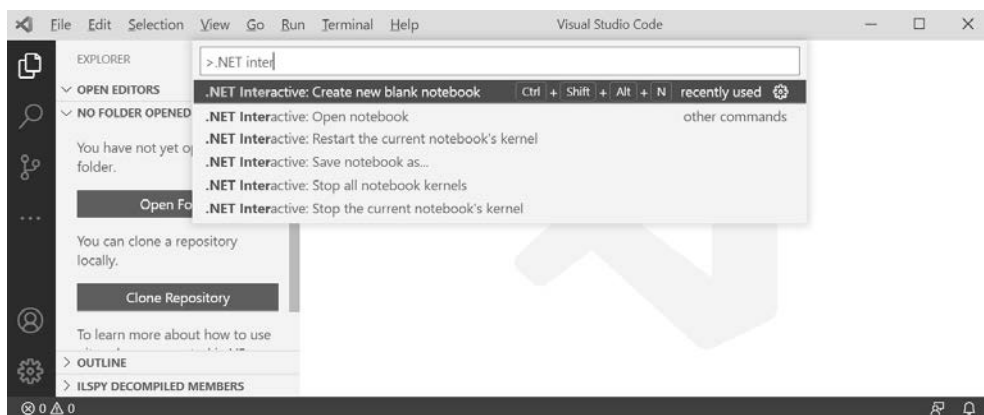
File Edit Selection View Go Run Terminal Help

Visual Studio Code

EXPLORER

> OPEN EDITORS

> NO FOLDER OPENED

You have not yet o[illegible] folder.

Open Fo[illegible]

You can clone a repository locally.

Clone Repository

To learn more about how to use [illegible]

> OUTLINE

> ILSPY DECOMPILED MEMBERS

>.NET inter

.NET Interactive: Create new blank notebook Ctrl + Shift + Alt + N recently used

.NET Interactive: Open notebook other commands

.NET Interactive: Restart the current notebook's kernel

.NET Interactive: Save notebook as...

.NET Interactive: Stop all notebook kernels

.NET Interactive: Stop the current notebook's kernel

⊗ 0 ⚠ 0